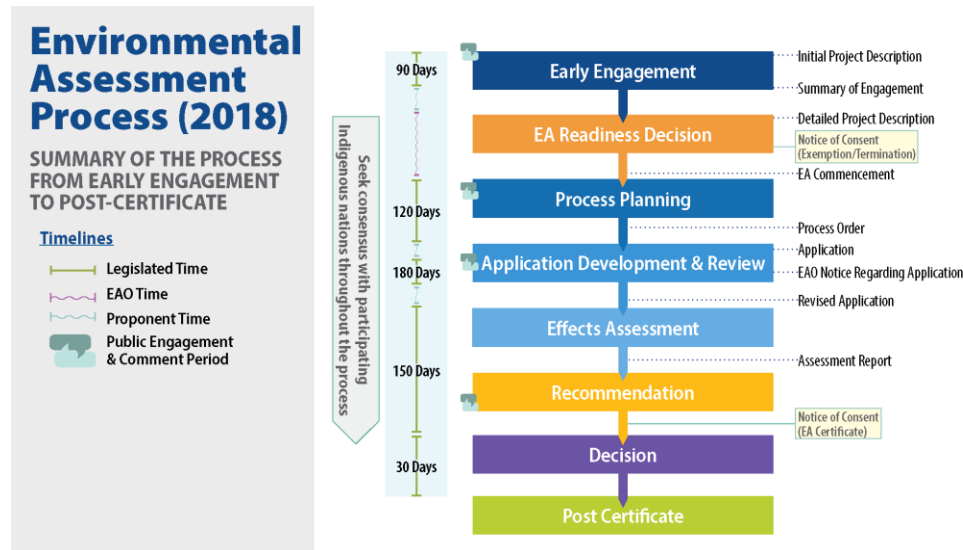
Environmental Assessment Process (2018)

SUMMARY OF THE PROCESS FROM EARLY ENGAGEMENT TO POST-CERTIFICATE

Timelines

Legislated Time
EAO Time
Proponent Time
Public Engagement & Comment Period

Seek consensus with participating Indigenous nations throughout the process

90 Days
120 Days
180 Days
150 Days
30 Days

Early Engagement
EA Readiness Decision
Process Planning
Application Development & Review
Effects Assessment
Recommendation
Decision
Post Certificate

Initial Project Description
Summary of Engagement
Detailed Project Description
Notice of Consent (Exemption/Termination)
EA Commencement
Process Order
Application
EAO Notice Regarding Application
Revised Application
Assessment Report
Notice of Consent (EA Certificate)